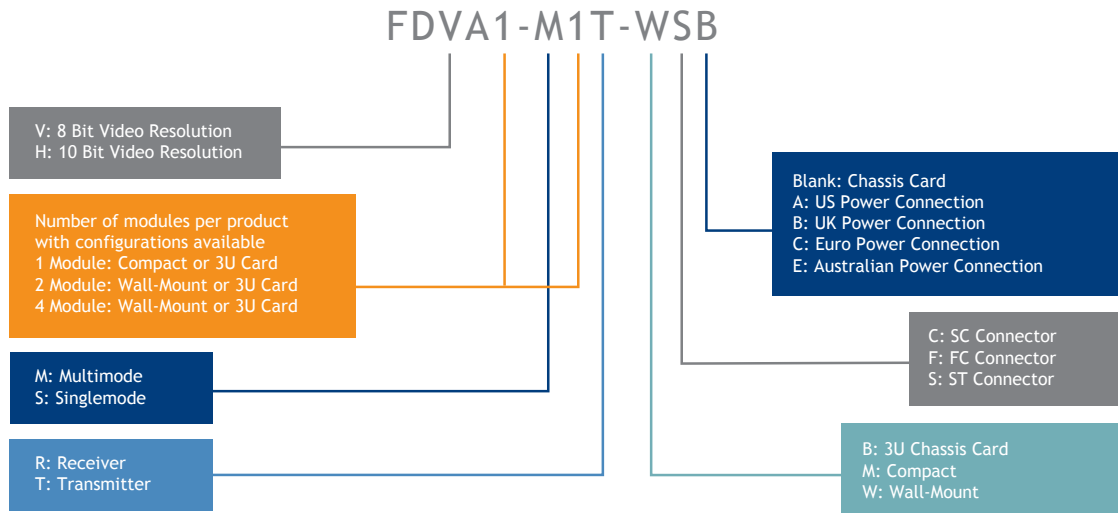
FDVA1-M1T-WSB

V: 8 Bit Video Resolution
H: 10 Bit Video Resolution

Number of modules per product with configurations available
1 Module: Compact or 3U Card
2 Module: Wall-Mount or 3U Card
4 Module: Wall-Mount or 3U Card

M: Multimode
S: Singlemode

R: Receiver
T: Transmitter

Blank: Chassis Card
A: US Power Connection
B: UK Power Connection
C: Euro Power Connection
E: Australian Power Connection

C: SC Connector
F: FC Connector
S: ST Connector

B: 3U Chassis Card
M: Compact
W: Wall-Mount